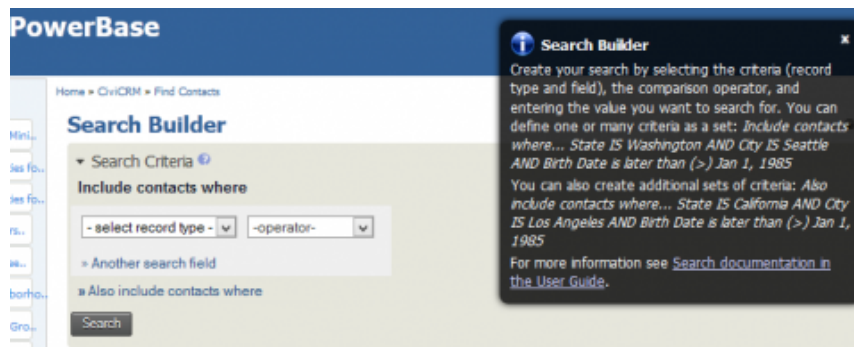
PowerBase

Home » CiviCRM » Find Contacts

Mini..
ies fo..
ies fo..
rs..
se..
borho..
Gro..

Search Builder

▾ Search Criteria

Include contacts where

- select record type -
-operator-

» Another search field

» Also include contacts where

Search

Search Builder

×

Create your search by selecting the criteria (record type and field), the comparison operator, and entering the value you want to search for. You can define one or many criteria as a set: Include contacts where... State IS Washington AND City IS Seattle AND Birth Date is later than (>) Jan 1, 1985

You can also create additional sets of criteria: Also include contacts where... State IS California AND City IS Los Angeles AND Birth Date is later than (>) Jan 1, 1985

For more information see Search documentation in the User Guide.